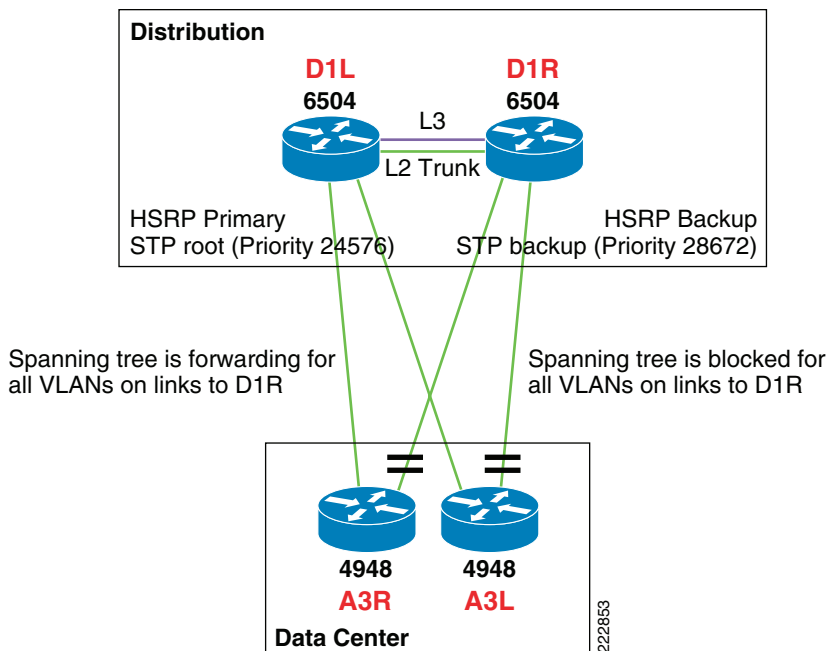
Distribution

D1L
6504

D1R
6504

L3

L2 Trunk

HSRP Primary
STP root (Priority 24576)

HSRP Backup
STP backup (Priority 28672)

Spanning tree is forwarding for all VLANs on links to D1R

Spanning tree is blocked for all VLANs on links to D1R

4948
A3R

4948
A3L

Data Center

222853